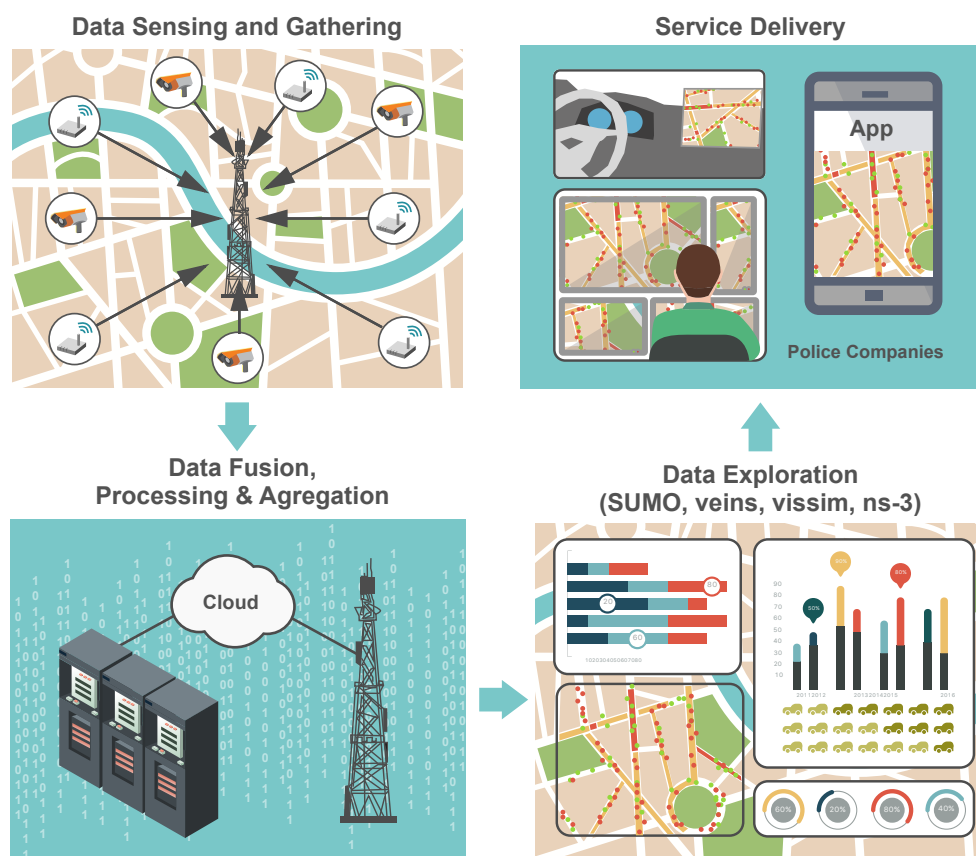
Data Sensing and Gathering

Service Delivery

App

Police Companies

Data Fusion, Processing & Agregation

Cloud

Data Exploration (SUMO, veins, vissim, ns-3)

80

20

60

90%

80%

50%

90
80
70
60
50
40
30
20
10

2011 2012 2013 2014 2015 2016

60%

20%

80%

40%